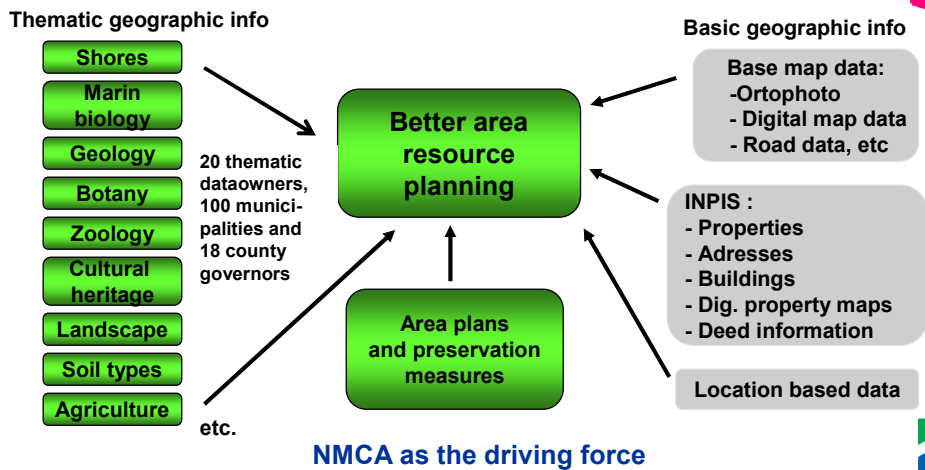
Thematic geographic info

Shores

Marin biology

Geology

Botany

Zoology

Cultural heritage

Landscape

Soil types

Agriculture

20 thematic dataowners, 100 municipalities and 18 county governors

etc.

Better area resource planning

Area plans and preservation measures

Basic geographic info

Base map data:
-Ortophoto
- Digital map data
- Road data, etc

INPIS :
- Properties
- Adresses
- Buildings
- Dig. property maps
- Deed information

Location based data

NMCA as the driving force